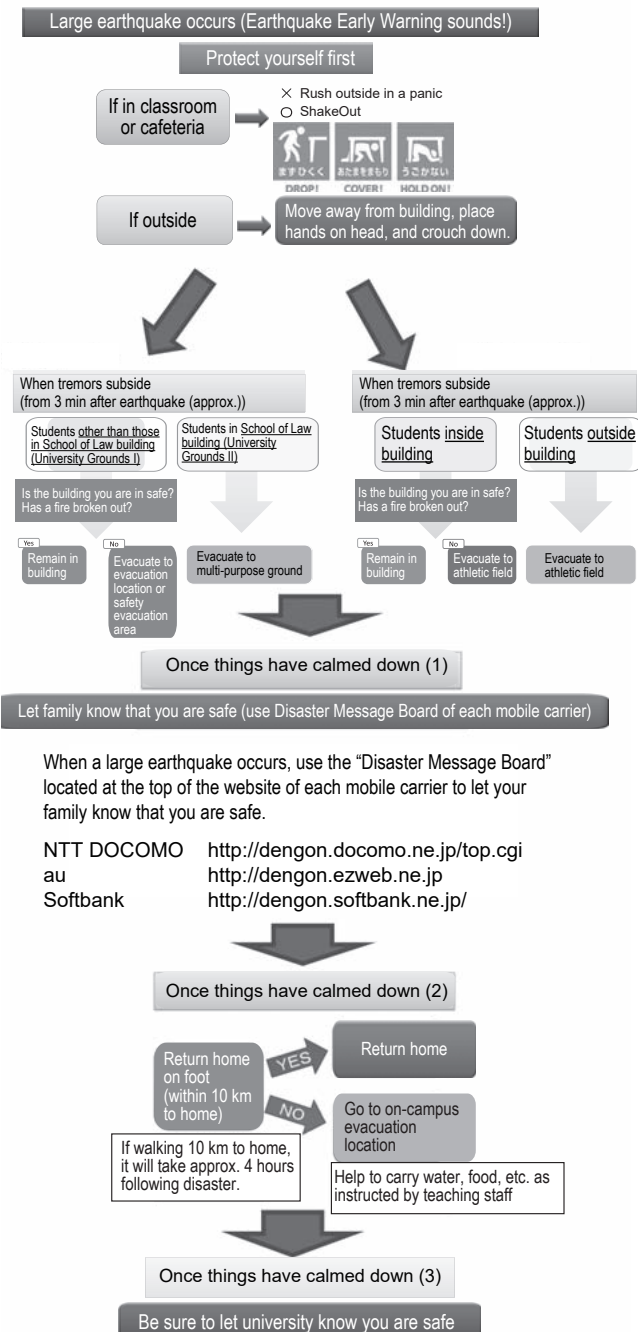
Large earthquake occurs (Earthquake Early Warning sounds!)

Protect yourself first

If in classroom or cafeteria

× Rush outside in a panic
○ ShakeOut

まずひくく DROP!
あたまをまもり COVER!
うごかない HOLD ON!

If outside

Move away from building, place hands on head, and crouch down.

When tremors subside (from 3 min after earthquake (approx.))

Students other than those in School of Law building (University Grounds I)

Students in School of Law building (University Grounds II)

Is the building you are in safe? Has a fire broken out?

Yes
Remain in building

No
Evacuate to evacuation location or safety evacuation area

Evacuate to multi-purpose ground

When tremors subside (from 3 min after earthquake (approx.))

Students inside building

Students outside building

Is the building you are in safe? Has a fire broken out?

Yes
Remain in building

No
Evacuate to athletic field

Evacuate to athletic field

Once things have calmed down (1)

Let family know that you are safe (use Disaster Message Board of each mobile carrier)

When a large earthquake occurs, use the "Disaster Message Board" located at the top of the website of each mobile carrier to let your family know that you are safe.

NTT DOCOMO http://dengon.docomo.ne.jp/top.cgi
au http://dengon.ezweb.ne.jp
Softbank http://dengon.softbank.ne.jp/

Once things have calmed down (2)

Return home on foot (within 10 km to home)

YES

Return home

NO

Go to on-campus evacuation location

If walking 10 km to home, it will take approx. 4 hours following disaster.

Help to carry water, food, etc. as instructed by teaching staff

Once things have calmed down (3)

Be sure to let university know you are safe